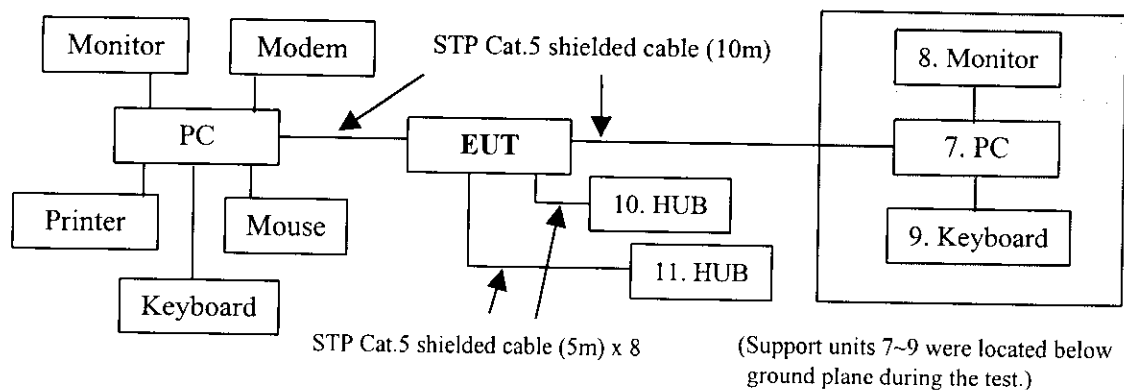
Monitor

Modem

STP Cat.5 shielded cable (10m)

8. Monitor

PC

EUT

7. PC

10. HUB

Printer

Mouse

9. Keyboard

11. HUB

Keyboard

STP Cat.5 shielded cable (5m) x 8

(Support units 7~9 were located below ground plane during the test.)